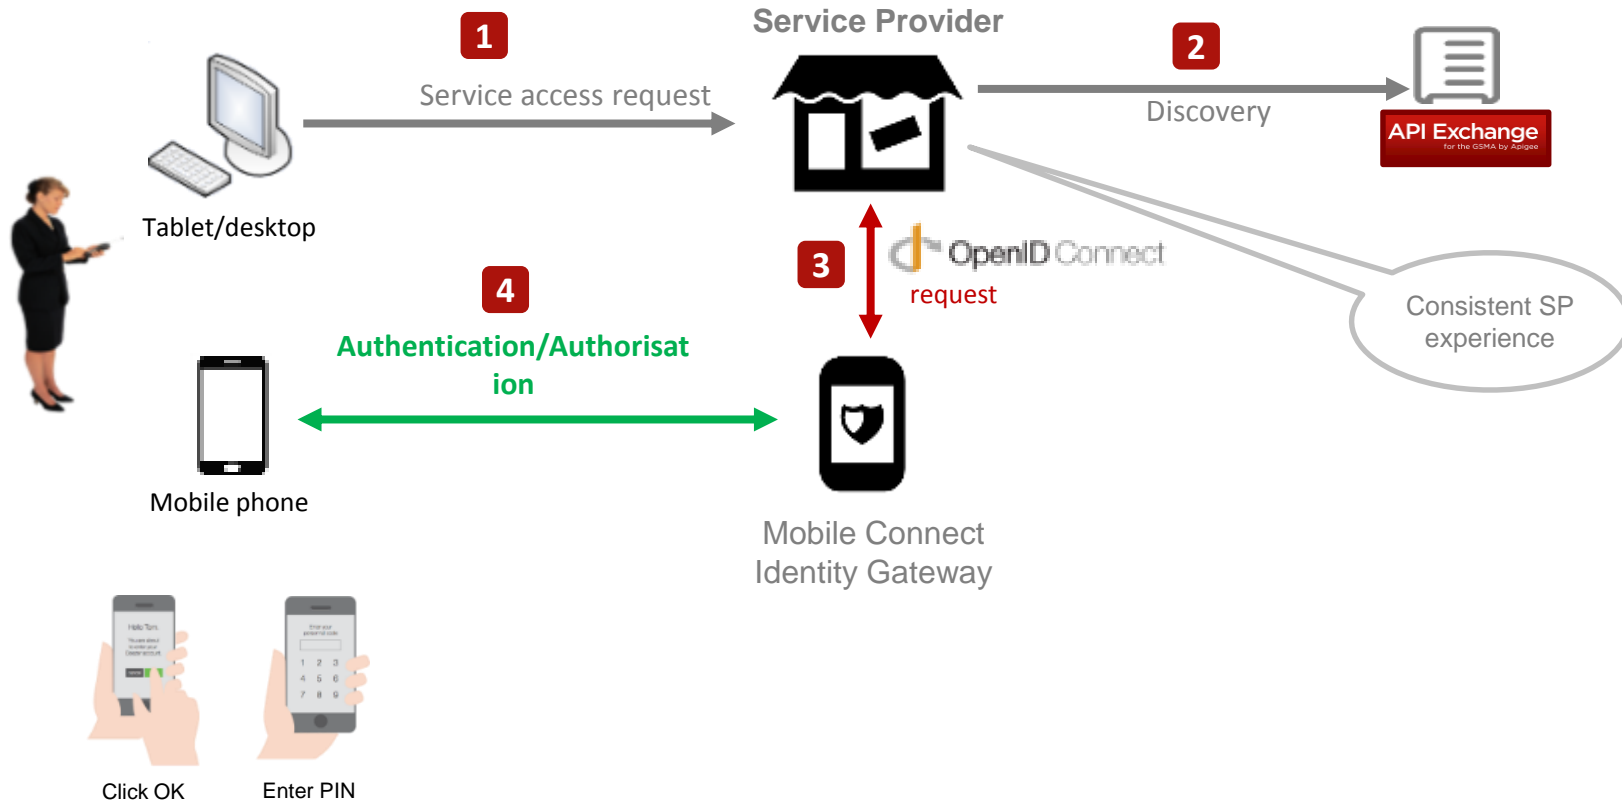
1

Service access request

Service Provider

2

Discovery

API Exchange
for the GSMA by Apigee

Tablet/desktop

3

OpenID Connect

request

Consistent SP experience

4

Authentication/Authorisation

Mobile phone

Mobile Connect Identity Gateway

Hello Tom,

1 2 3
4 5 6
7 8 9

Click OK

Enter PIN